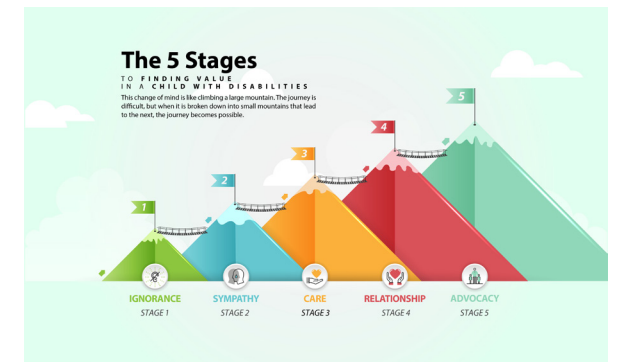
The 5 Stages

TO FINDING VALUE
IN A CHILD WITH DISABILITIES

This change of mind is like climbing a large mountain. The journey is difficult, but when it is broken down into small mountains that lead to the next, the journey becomes possible.

1
2
3
4
5

IGNORANCE
STAGE 1

SYMPATHY
STAGE 2

CARE
STAGE 3

RELATIONSHIP
STAGE 4

ADVOCACY
STAGE 5